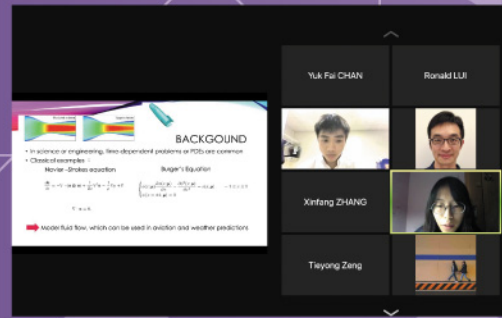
BACKGOUND

• In science or engineering, time dependent problems or PDEs are common
• Classical examples :

Navier - Stokes equation

Burger's Equation

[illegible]

Model fluid flow, which can be used in aviation and weather predictions

Yuk Fai CHAN

Ronald LUI

Xinfang ZHANG

Tieyong Zeng